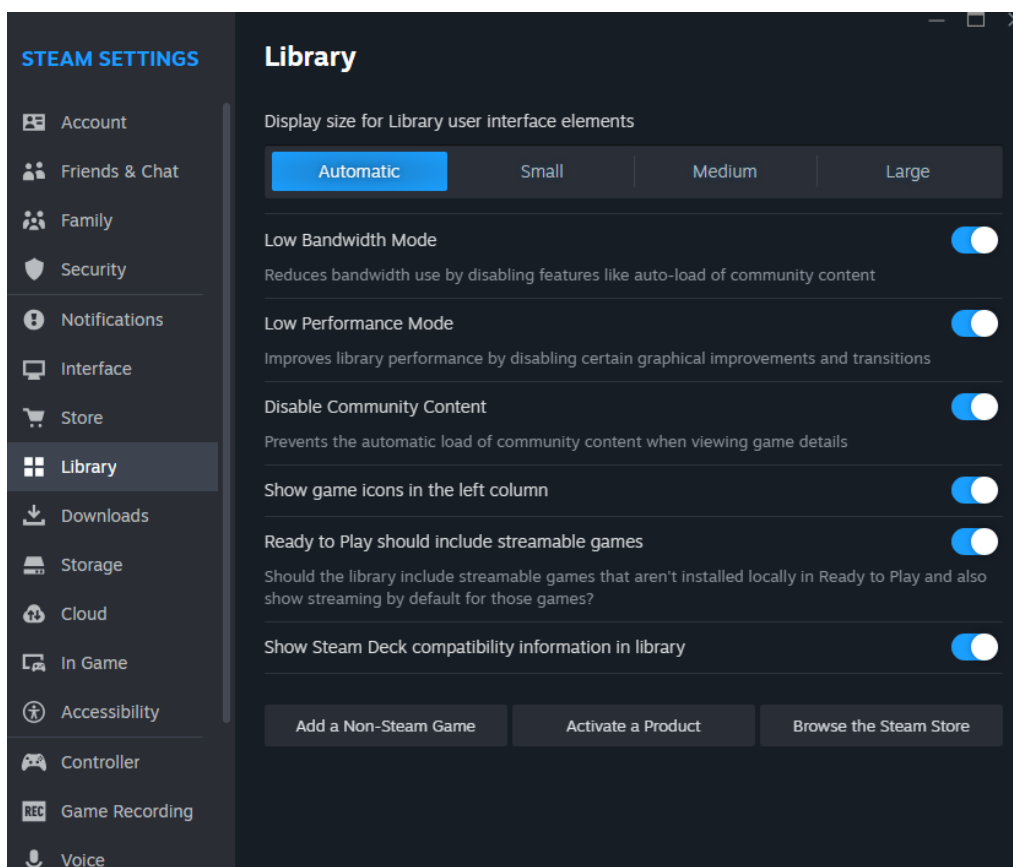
STEAM SETTINGS

Account

Friends & Chat

Family

Security

Notifications

Interface

Store

Library

Downloads

Storage

Cloud

In Game

Accessibility

Controller

REC Game Recording

Voice

Library

Display size for Library user interface elements

| Automatic | Small | Medium | Large |
|---|---|---|---|

Low Bandwidth Mode

Reduces bandwidth use by disabling features like auto-load of community content

Low Performance Mode

Improves library performance by disabling certain graphical improvements and transitions

Disable Community Content

Prevents the automatic load of community content when viewing game details

Show game icons in the left column

Ready to Play should include streamable games

Should the library include streamable games that aren't installed locally in Ready to Play and also show streaming by default for those games?

Show Steam Deck compatibility information in library

Add a Non-Steam Game

Activate a Product

Browse the Steam Store